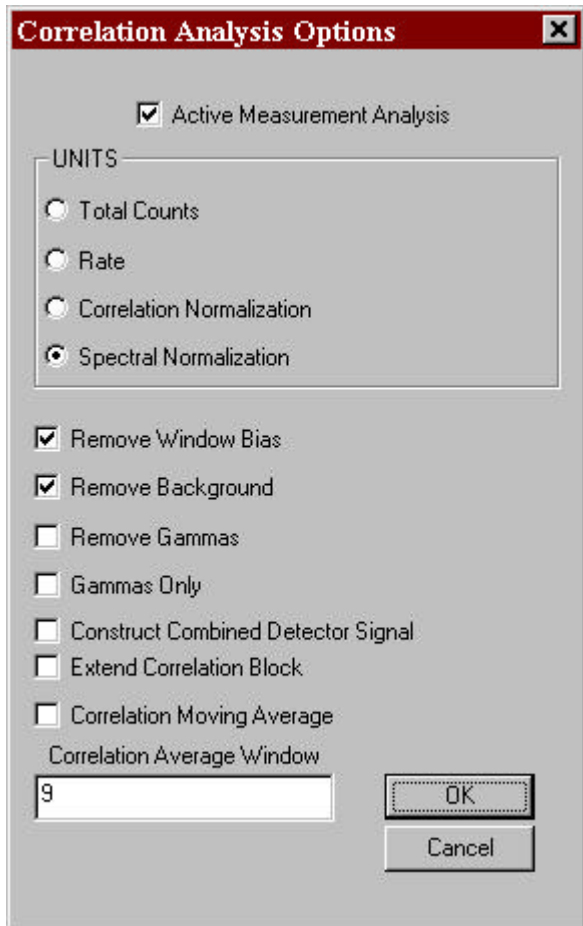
Correlation Analysis Options

☑ Active Measurement Analysis

UNITS

○ Total Counts

○ Rate

○ Correlation Normalization

◉ Spectral Normalization

☑ Remove Window Bias

☑ Remove Background

☐ Remove Gammas

☐ Gammas Only

☐ Construct Combined Detector Signal

☐ Extend Correlation Block

☐ Correlation Moving Average

Correlation Average Window

9

OK

Cancel